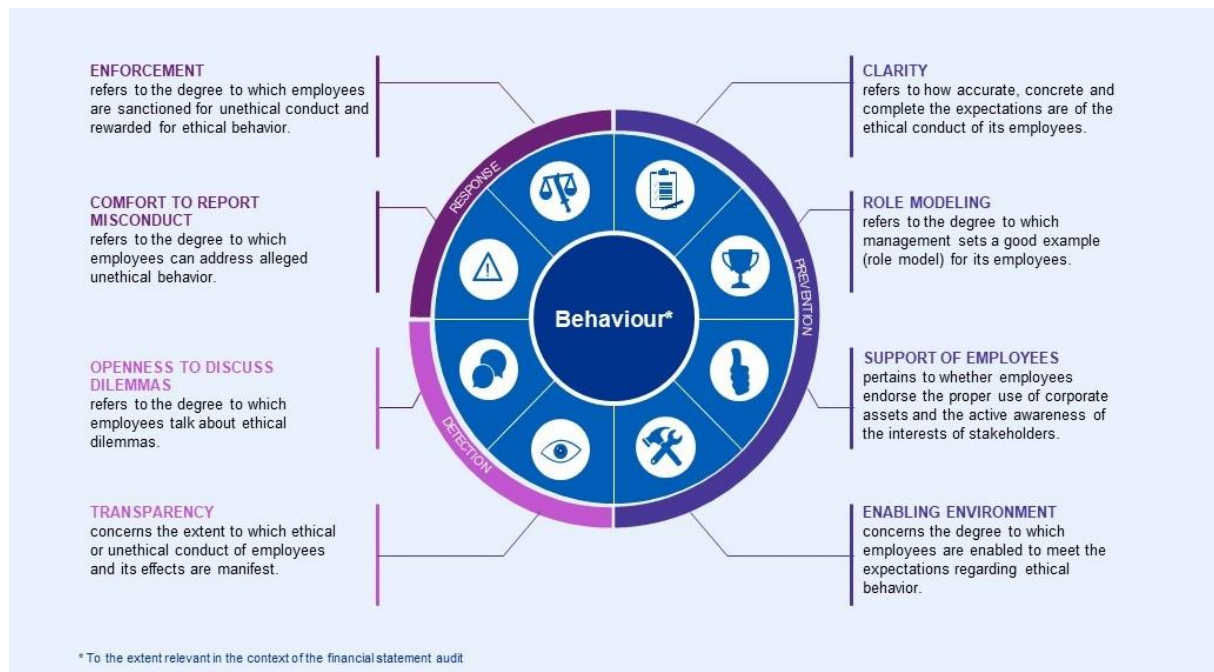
ENFORCEMENT
refers to the degree to which employees are sanctioned for unethical conduct and rewarded for ethical behavior.

COMFORT TO REPORT MISCONDUCT
refers to the degree to which employees can address alleged unethical behavior.

OPENNESS TO DISCUSS DILEMMAS
refers to the degree to which employees talk about ethical dilemmas.

TRANSPARENCY
concerns the extent to which ethical or unethical conduct of employees and its effects are manifest.

RESPONSE

DETECTION

PREVENTION

Behaviour*

CLARITY
refers to how accurate, concrete and complete the expectations are of the ethical conduct of its employees.

ROLE MODELING
refers to the degree to which management sets a good example (role model) for its employees.

SUPPORT OF EMPLOYEES
pertains to whether employees endorse the proper use of corporate assets and the active awareness of the interests of stakeholders.

ENABLING ENVIRONMENT
concerns the degree to which employees are enabled to meet the expectations regarding ethical behavior.

* To the extent relevant in the context of the financial statement audit